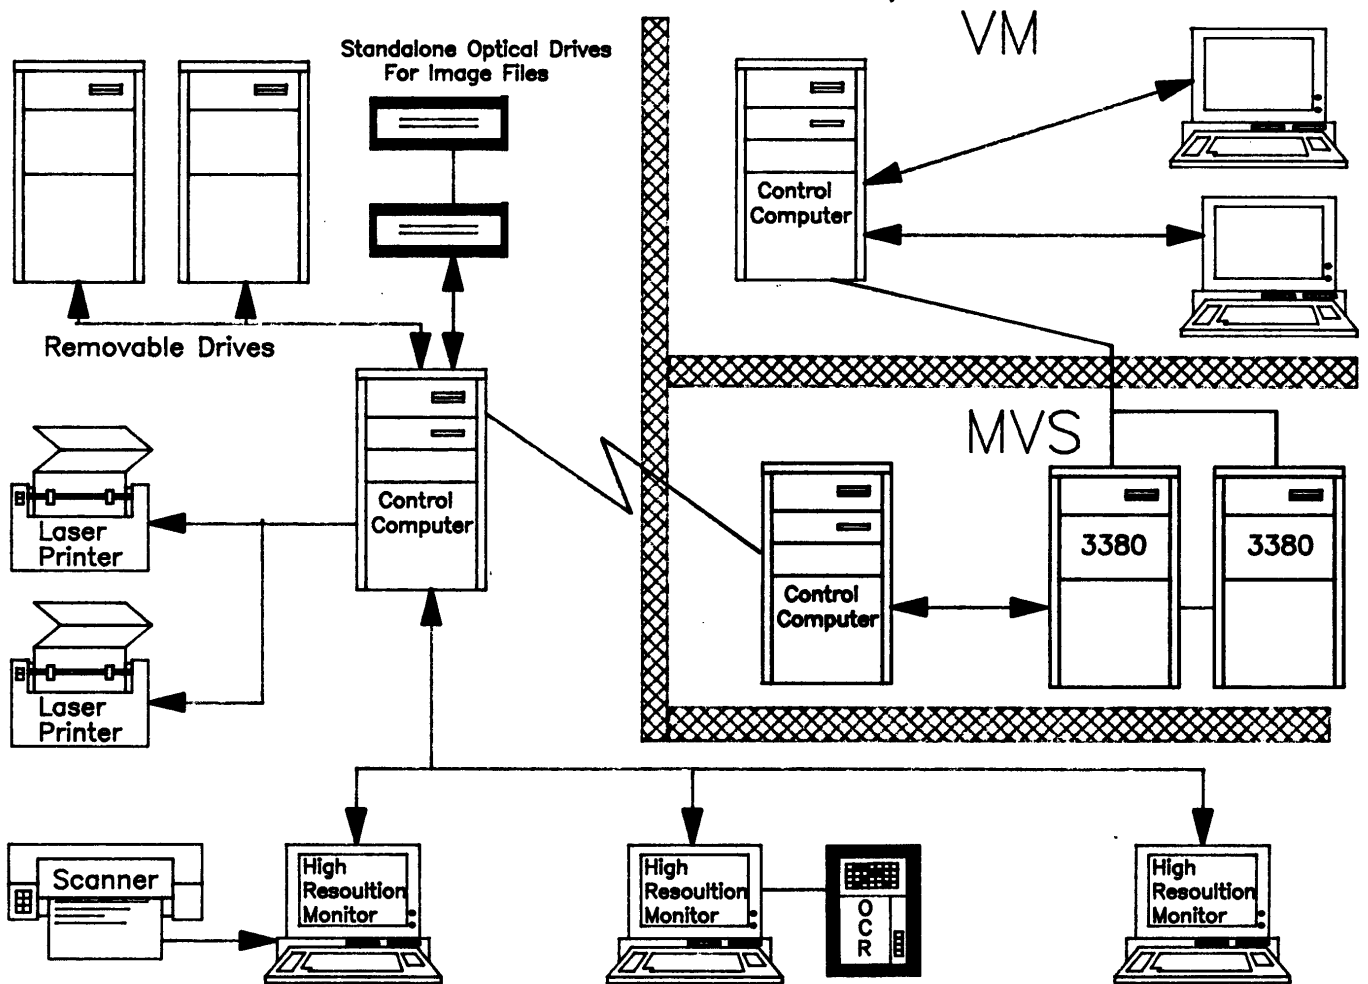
Standalone Optical Drives For Image Files

VM

Control Computer

Removable Drives

Control Computer

Laser Printer

Laser Printer

MVS

Control Computer

3380

3380

Scanner

High Resoultion Monitor

High Resoultion Monitor

OCR

High Resoultion Monitor